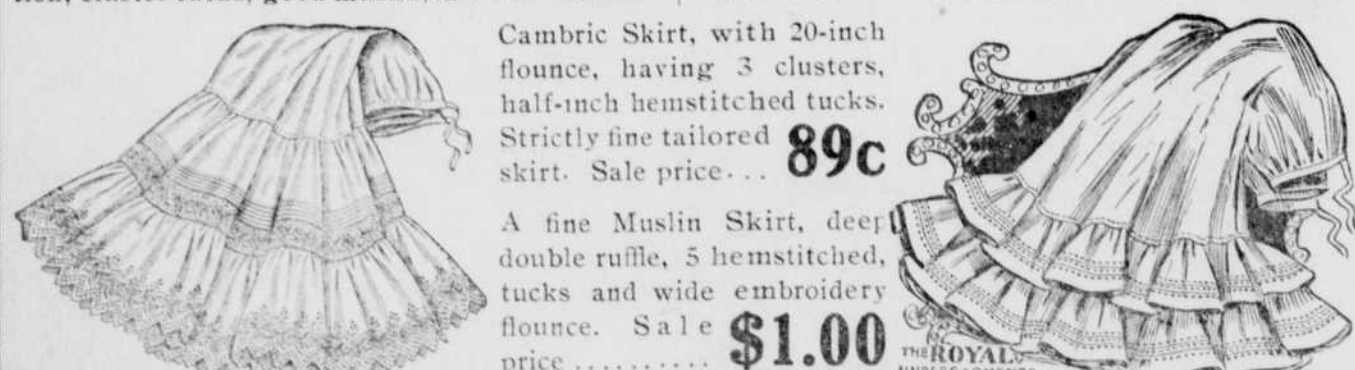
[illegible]

Cambric Skirt, with 20-inch flounce, having 3 clusters, half-inch hemstitched tucks. Strictly fine tailored skirt. Sale price... 89c

A fine Muslin Skirt, deep double ruffle, 5 hemstitched, tucks and wide embroidery flounce. Sale price.......... $1.00

THE ROYAL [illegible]